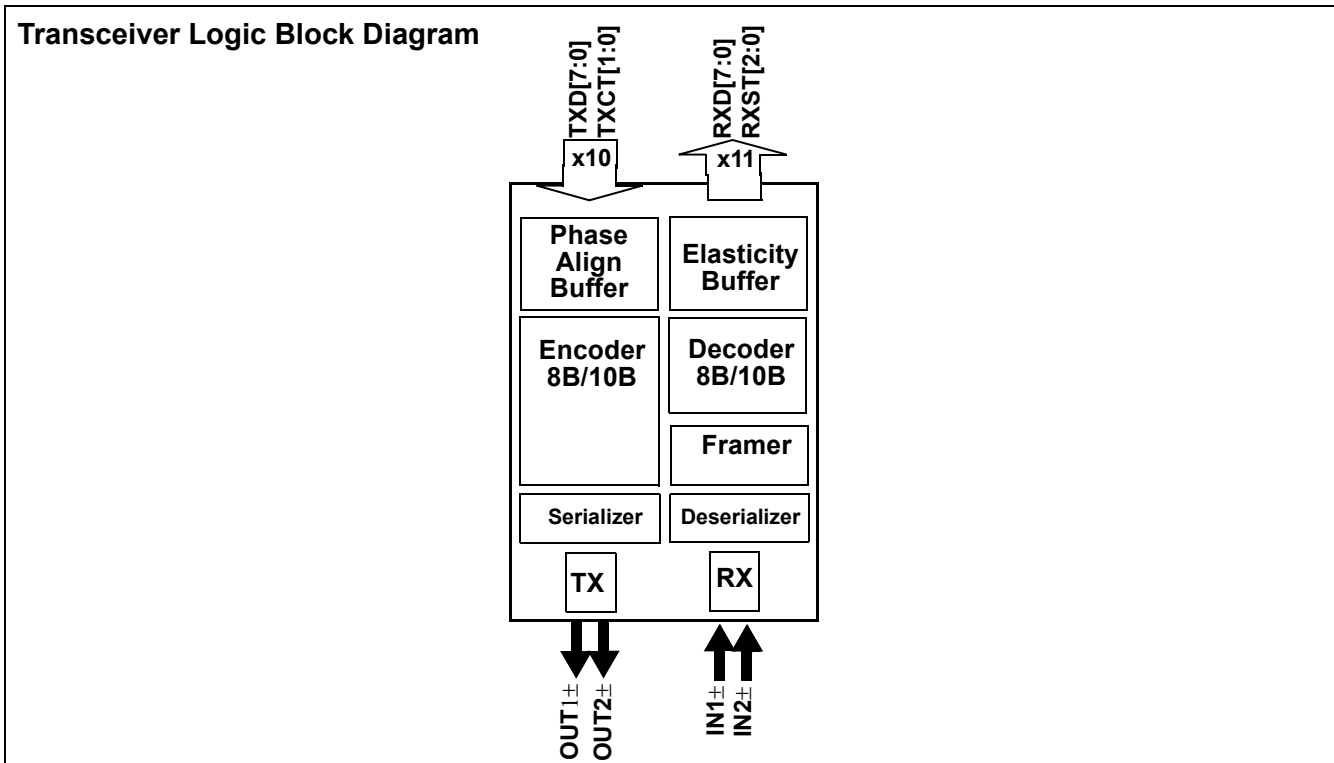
Transceiver Logic Block Diagram

TXD[7:0]
TXCT[1:0]

RXD[7:0]
RXST[2:0]

x10

x11

Phase Align Buffer

Elasticity Buffer

Encoder 8B/10B

Decoder 8B/10B

Framer

Serializer

Deserializer

TX

RX

OUT1±
OUT2±

IN1±
IN2±